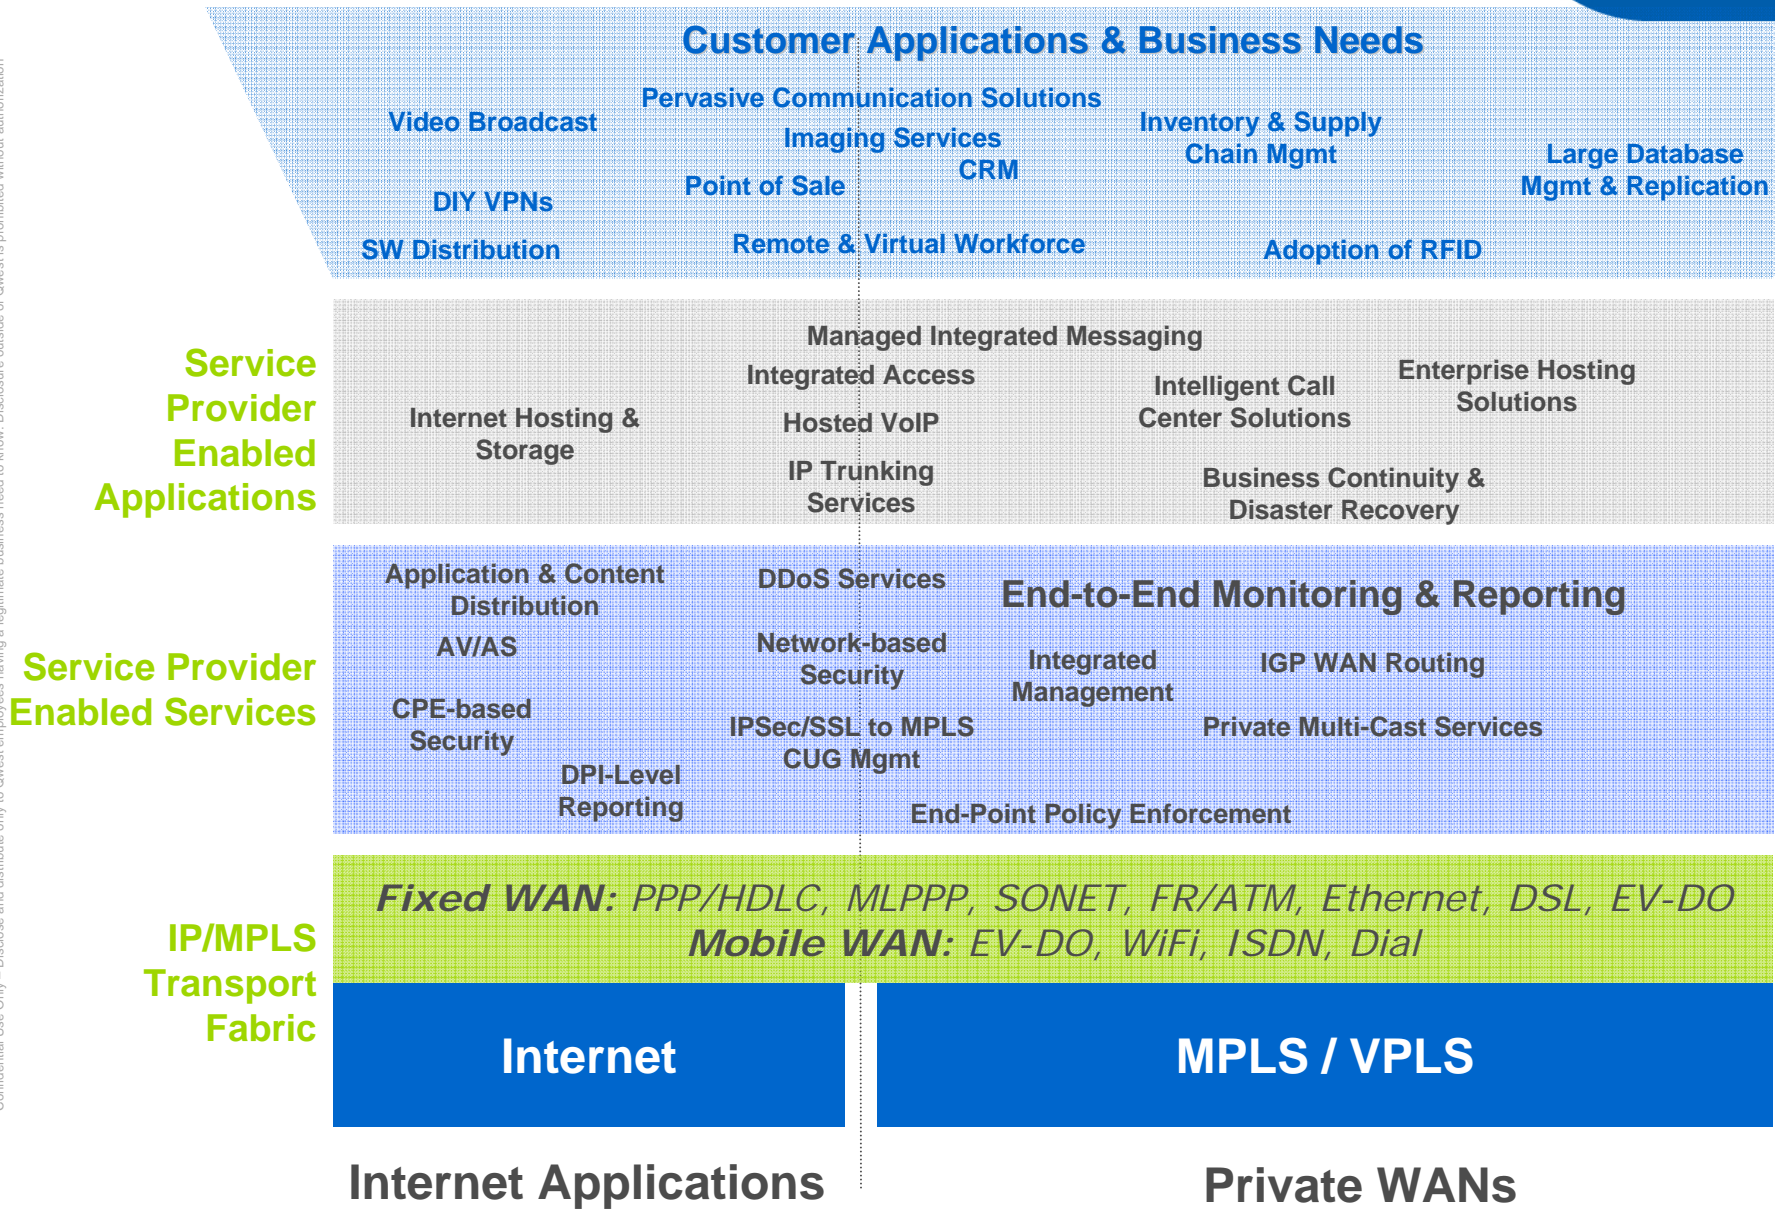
Customer Applications & Business Needs

Video Broadcast

Pervasive Communication Solutions

Imaging Services

CRM

Point of Sale

Inventory & Supply Chain Mgmt

Large Database Mgmt & Replication

DIY VPNs

SW Distribution

Remote & Virtual Workforce

Adoption of RFID

Service Provider Enabled Applications

Managed Integrated Messaging

Integrated Access

Hosted VoIP

IP Trunking Services

Internet Hosting & Storage

Intelligent Call Center Solutions

Enterprise Hosting Solutions

Business Continuity & Disaster Recovery

Service Provider Enabled Services

Application & Content Distribution

AV/AS

CPE-based Security

DPI-Level Reporting

DDoS Services

Network-based Security

IPSec/SSL to MPLS CUG Mgmt

End-to-End Monitoring & Reporting

Integrated Management

IGP WAN Routing

Private Multi-Cast Services

End-Point Policy Enforcement

IP/MPLS Transport Fabric

Fixed WAN: PPP/HDLC, MLPPP, SONET, FR/ATM, Ethernet, DSL, EV-DO

Mobile WAN: EV-DO, WiFi, ISDN, Dial

Internet

MPLS / VPLS

Internet Applications

Private WANs

Confidential Use Only – Disclose and distribute only to Qwest employees having a legitimate business need to know. Disclosure outside of Qwest is prohibited without authorization